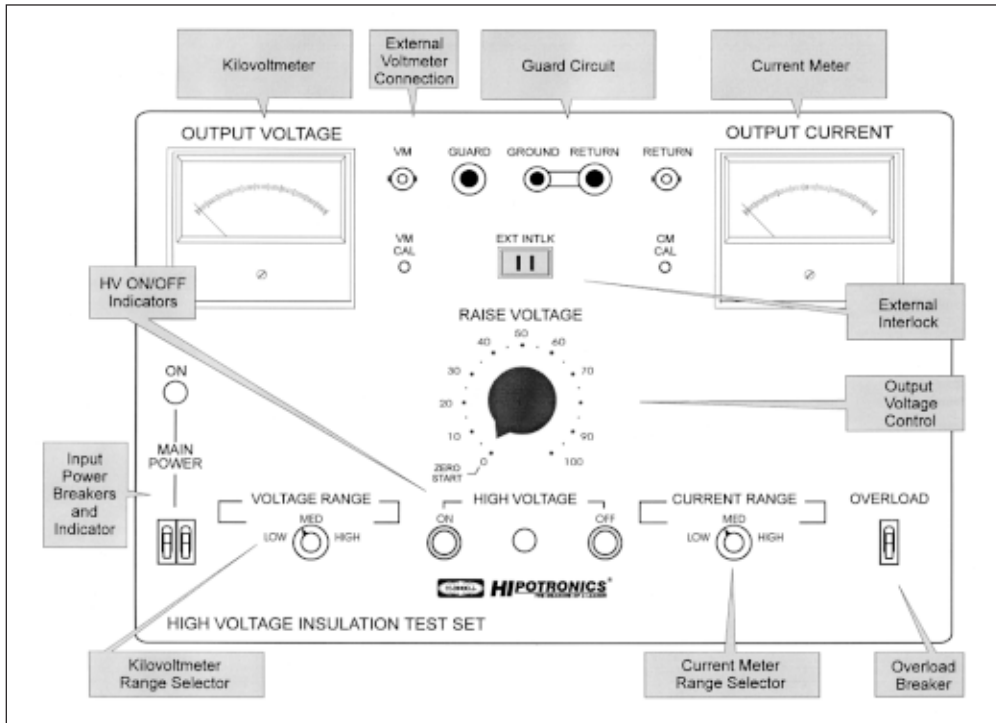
Kilovoltmeter

External Voltmeter Connection

Guard Circuit

Current Meter

OUTPUT VOLTAGE

VM

GUARD

GROUND

RETURN

RETURN

OUTPUT CURRENT

VM CAL

EXT INTLK

CM CAL

HV ON/OFF Indicators

External Interlock

RAISE VOLTAGE

50

40

60

30

70

20

10

90

ZERO START

0

100

Output Voltage Control

ON

MAIN POWER

Input Power Breakers and Indicator

VOLTAGE RANGE

MED

LOW

HIGH

HIGH VOLTAGE

ON

OFF

CURRENT RANGE

MED

LOW

HIGH

OVERLOAD

HUBBELL

HIPOTRONICS

THE MEASURE OF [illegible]

HIGH VOLTAGE INSULATION TEST SET

Kilovoltmeter Range Selector

Current Meter Range Selector

Overload Breaker